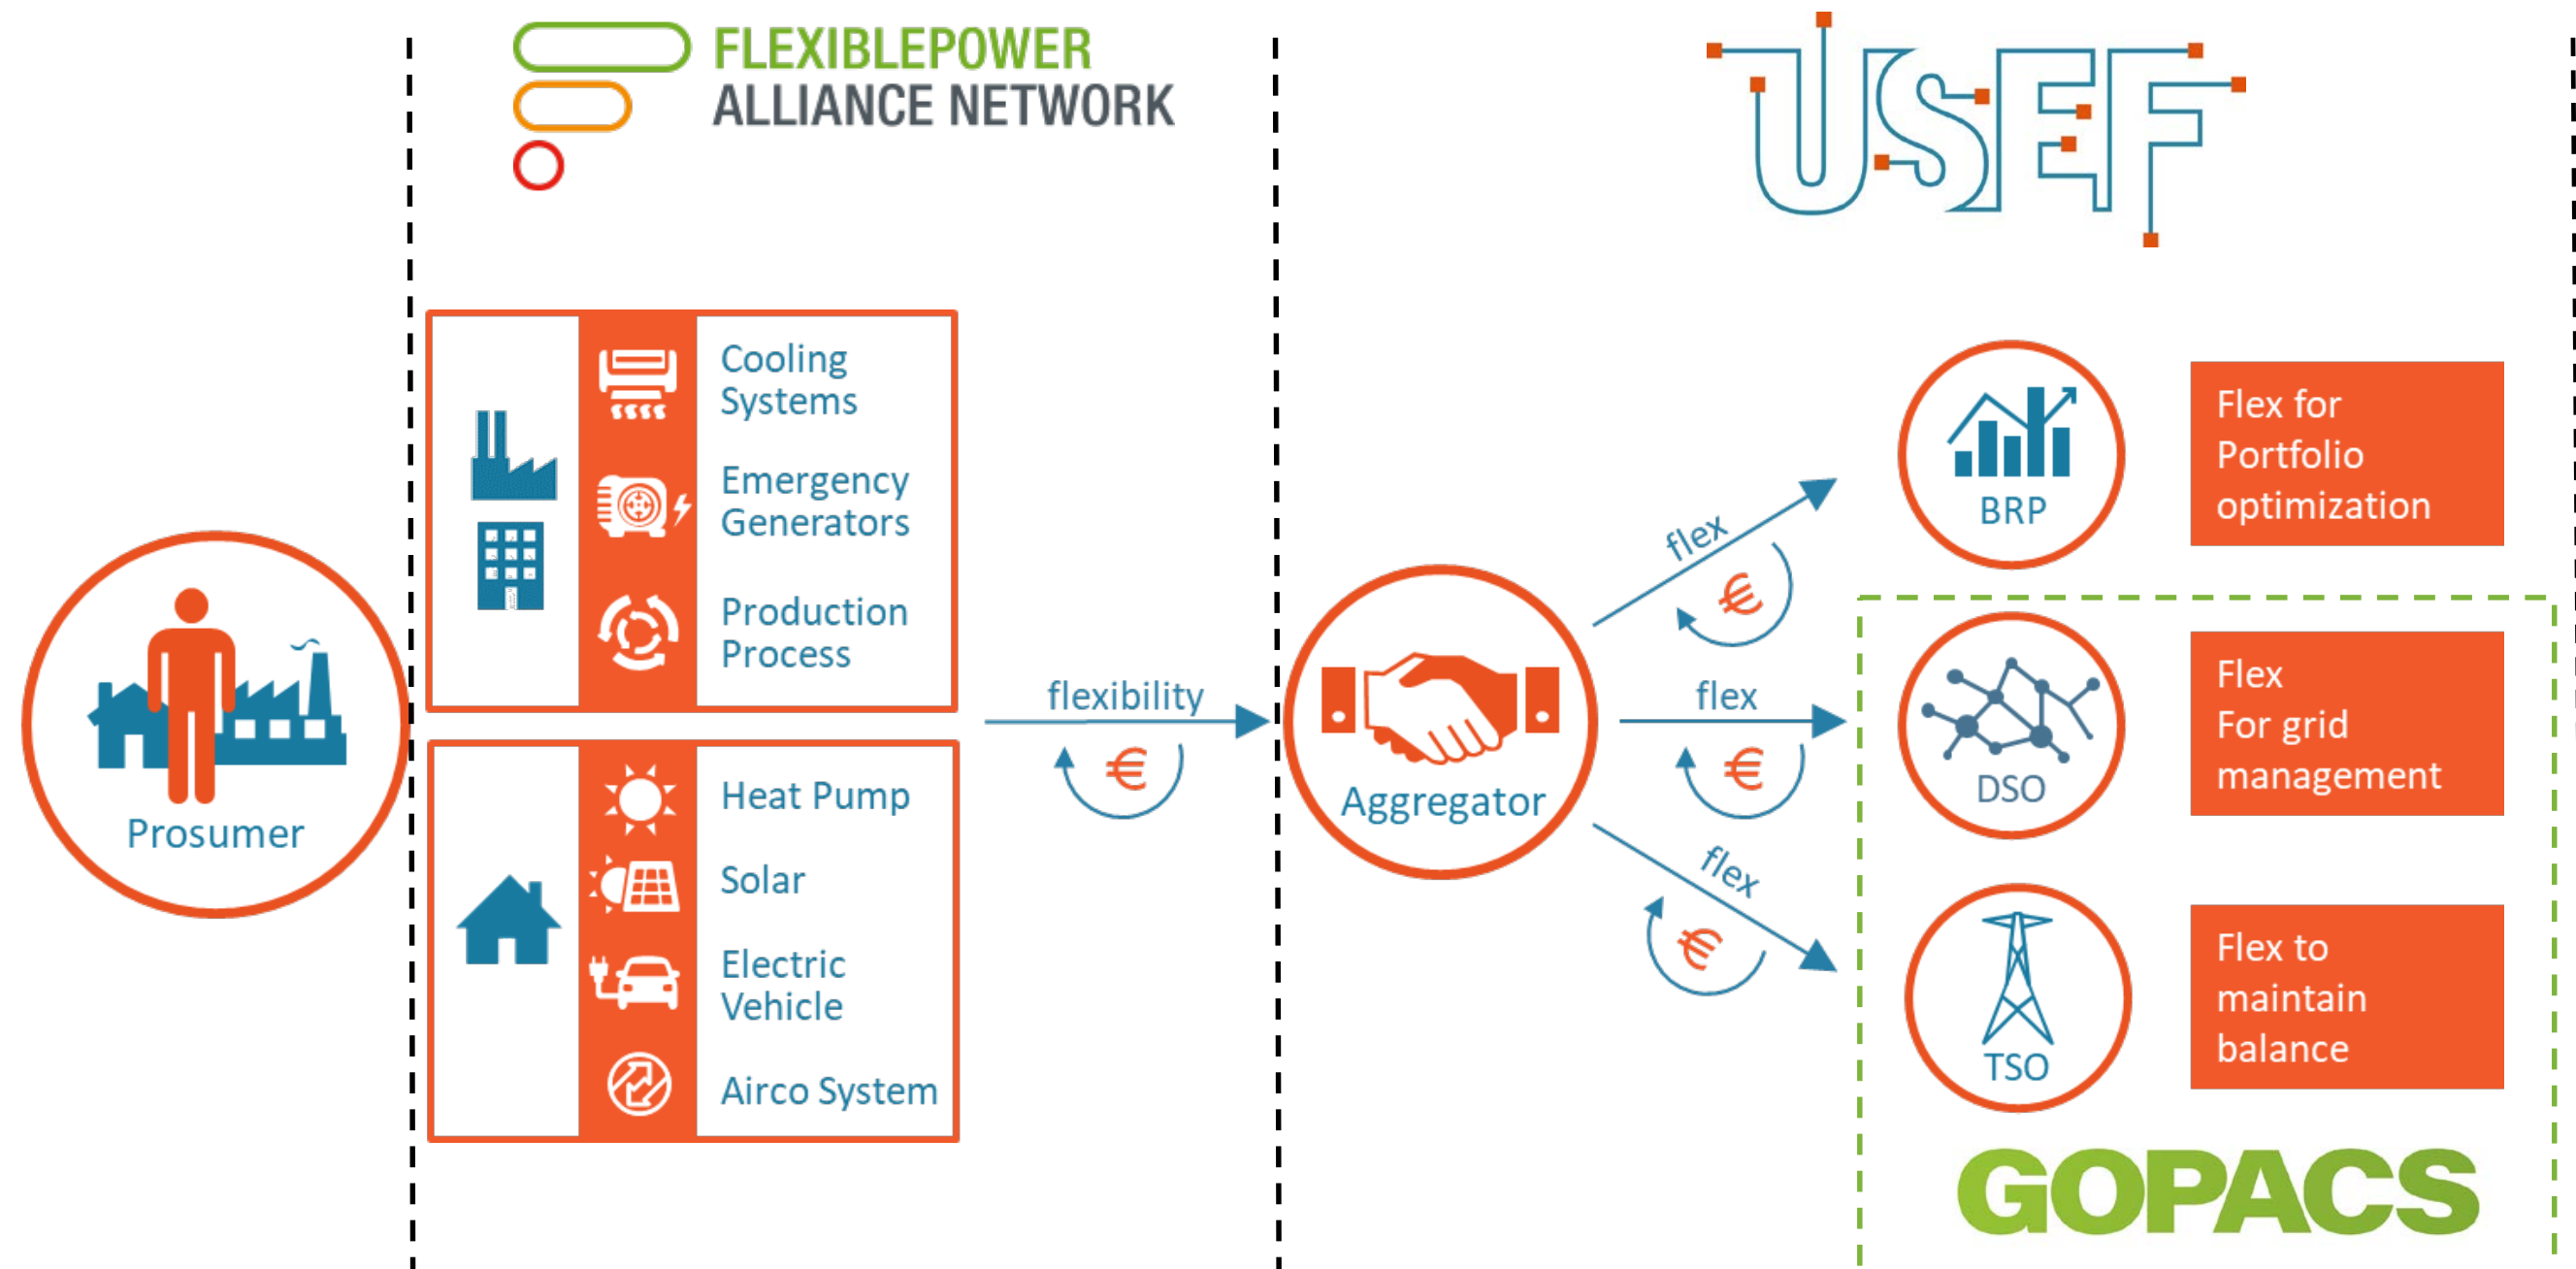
FLEXIBLEPOWER
ALLIANCE NETWORK

USEF

Prosumer

Cooling Systems

Emergency Generators

Production Process

Heat Pump

Solar

Electric Vehicle

Airco System

flexibility

€

Aggregator

flex

€

flex

€

flex

€

BRP

Flex for Portfolio optimization

DSO

Flex For grid management

TSO

Flex to maintain balance

GOPACS